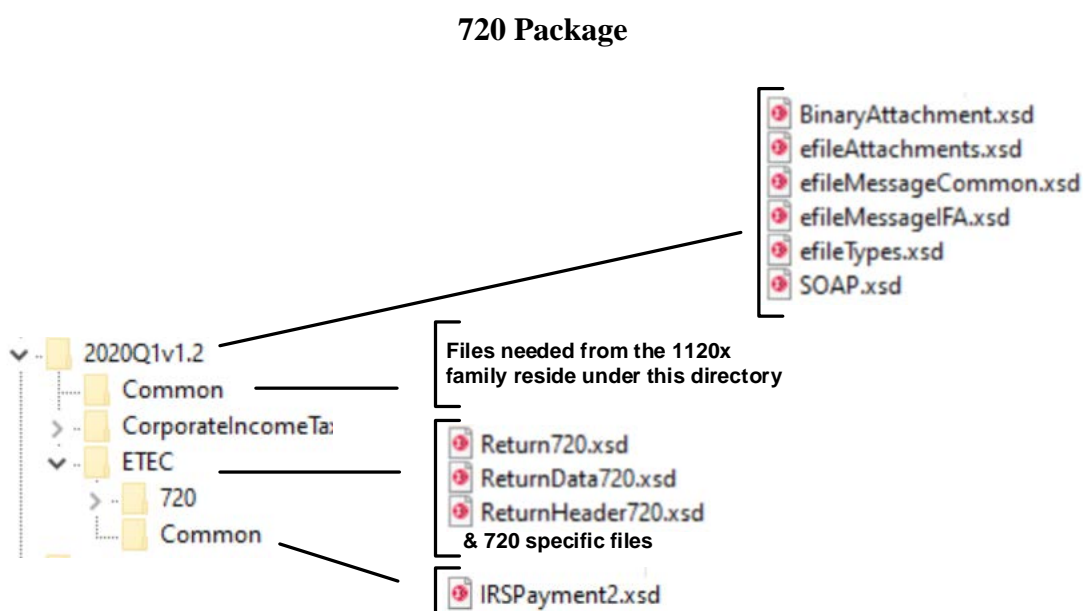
720 Package

BinaryAttachment.xsd
efileAttachments.xsd
efileMessageCommon.xsd
efileMessageIFA.xsd
efileTypes.xsd
SOAP.xsd

2020Q1v1.2
Common
CorporateIncomeTa:
ETEC
720
Common

Files needed from the 1120x family reside under this directory

Return720.xsd
ReturnData720.xsd
ReturnHeader720.xsd
& 720 specific files

IRSPayment2.xsd